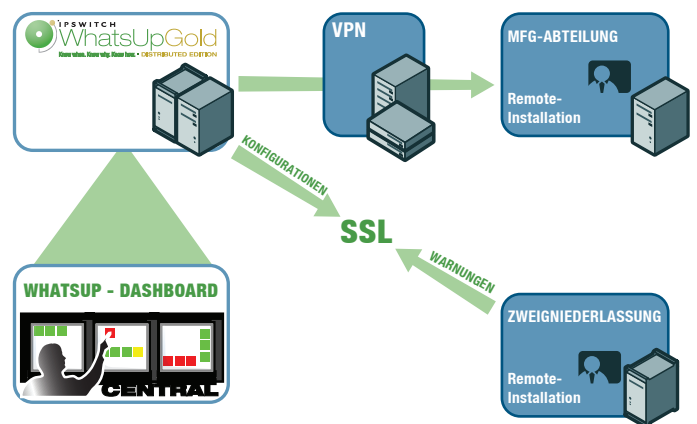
IPSWITCH
WhatsUpGold
Know when. Know why. Know how. • DISTRIBUTED EDITION

VPN

MFG-ABTEILUNG

Remote-Installation

KONFIGURATIONEN

SSL

WARNUNGEN

WHATSUP - DASHBOARD

CENTRAL

ZWEIGNIEDERLASSUNG

Remote-Installation